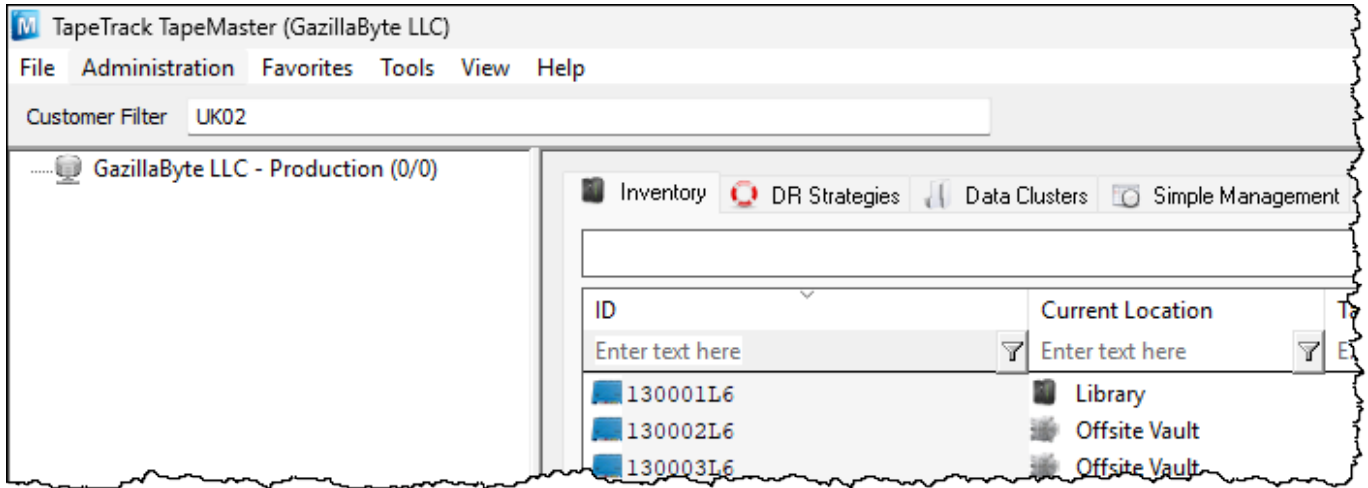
TapeTrack TapeMaster (GazillaByte LLC)

File Administration Favorites Tools View Help

Customer Filter UK02

GazillaByte LLC - Production (0/0)

Inventory DR Strategies Data Clusters Simple Management

| ID | Current Location | T |
|---|---|---|
| Enter text here | Enter text here | E |
| 130001L6 | Library | |
| 130002L6 | Offsite Vault | |
| 130003L6 | Offsite Vault | |